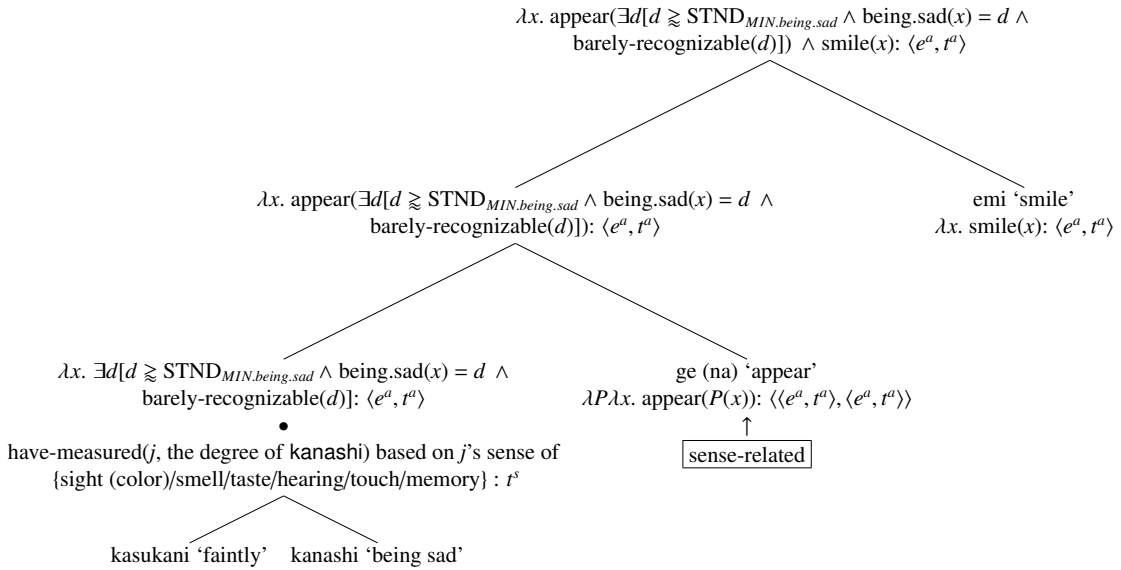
$\lambda x$. appear($\exists d[d \gtrsim \text{STND}_{MIN.being.sad} \wedge$ being.sad$(x) = d \wedge$ barely-recognizable$(d)$]) $\wedge$ smile$(x)$: $\langle e^a, t^a \rangle$

$\lambda x$. appear($\exists d[d \gtrsim \text{STND}_{MIN.being.sad} \wedge$ being.sad$(x) = d \wedge$ barely-recognizable$(d)$]): $\langle e^a, t^a \rangle$

emi 'smile'
$\lambda x$. smile$(x)$: $\langle e^a, t^a \rangle$

$\lambda x$. $\exists d[d \gtrsim \text{STND}_{MIN.being.sad} \wedge$ being.sad$(x) = d \wedge$ barely-recognizable$(d)$]: $\langle e^a, t^a \rangle$
•
have-measured($j$, the degree of kanashi) based on $j$'s sense of {sight (color)/smell/taste/hearing/touch/memory} : $t^s$

ge (na) 'appear'
$\lambda P \lambda x$. appear$(P(x))$: $\langle \langle e^a, t^a \rangle, \langle e^a, t^a \rangle \rangle$
↑
sense-related

kasukani 'faintly' kanashi 'being sad'